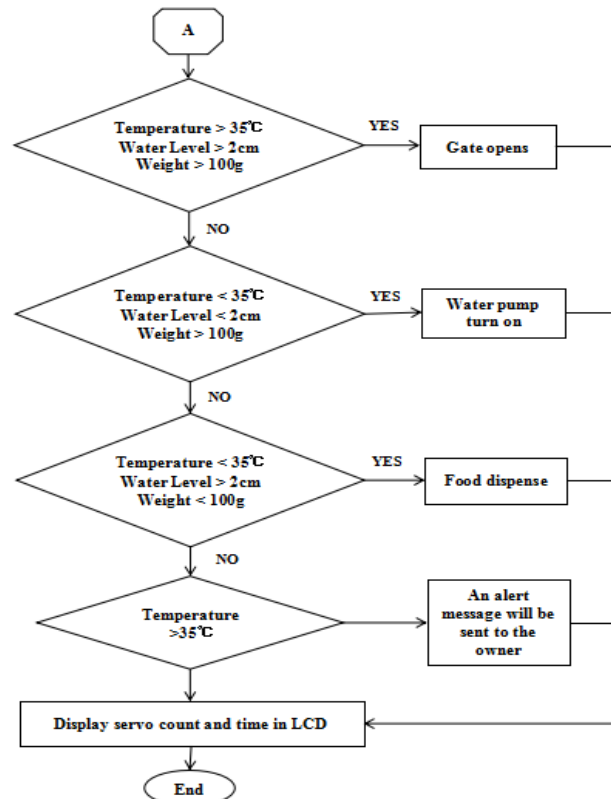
A

Temperature > 35℃
Water Level > 2cm
Weight > 100g

YES

Gate opens

NO

Temperature < 35℃
Water Level < 2cm
Weight > 100g

YES

Water pump turn on

NO

Temperature < 35℃
Water Level > 2cm
Weight < 100g

YES

Food dispense

NO

Temperature >35℃

An alert message will be sent to the owner

Display servo count and time in LCD

End